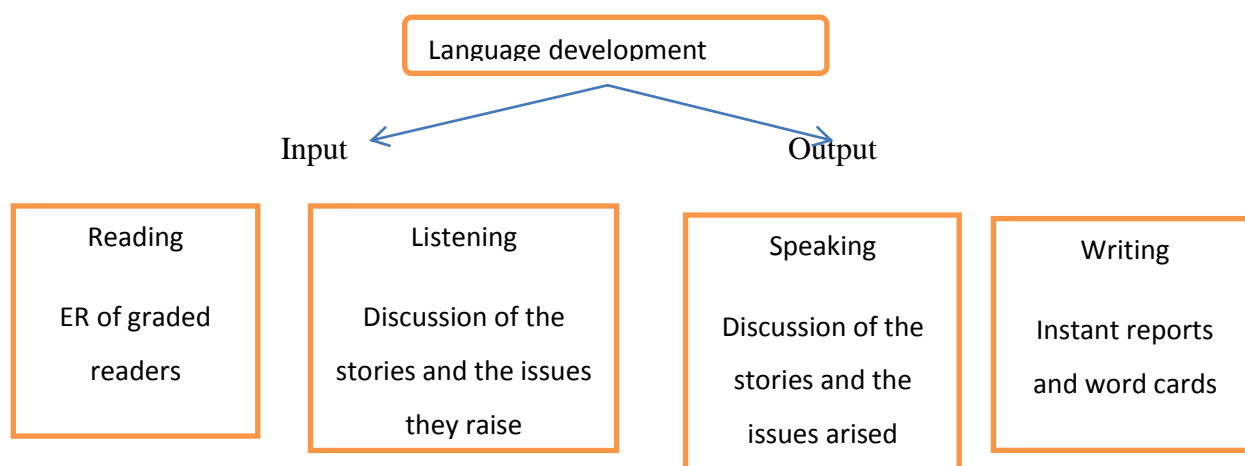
Language development

Input

Output

Reading

ER of graded readers

Listening

Discussion of the stories and the issues they raise

Speaking

Discussion of the stories and the issues arised

Writing

Instant reports and word cards